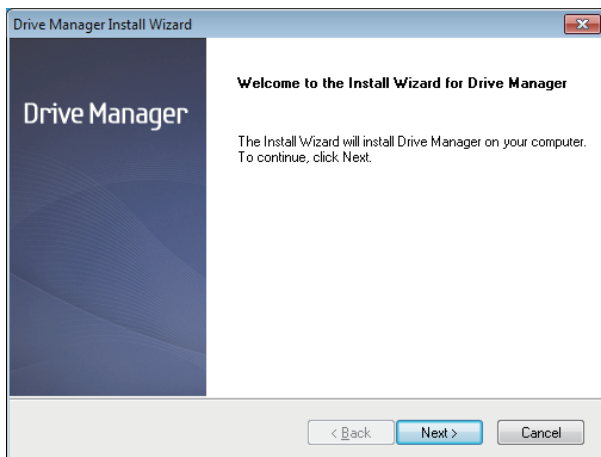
Drive Manager Install Wizard

Drive Manager

Welcome to the Install Wizard for Drive Manager

The Install Wizard will install Drive Manager on your computer. To continue, click Next.

< Back
Next >
Cancel